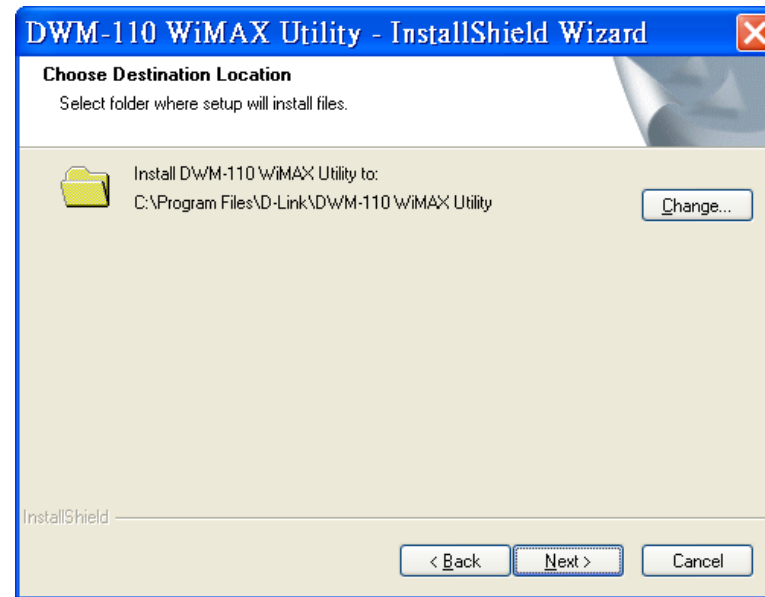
DWM-110 WiMAX Utility - InstallShield Wizard

Choose Destination Location
Select folder where setup will install files.

Install DWM-110 WiMAX Utility to:
C:\Program Files\D-Link\DWM-110 WiMAX Utility

Change...

InstallShield

< Back
Next >
Cancel